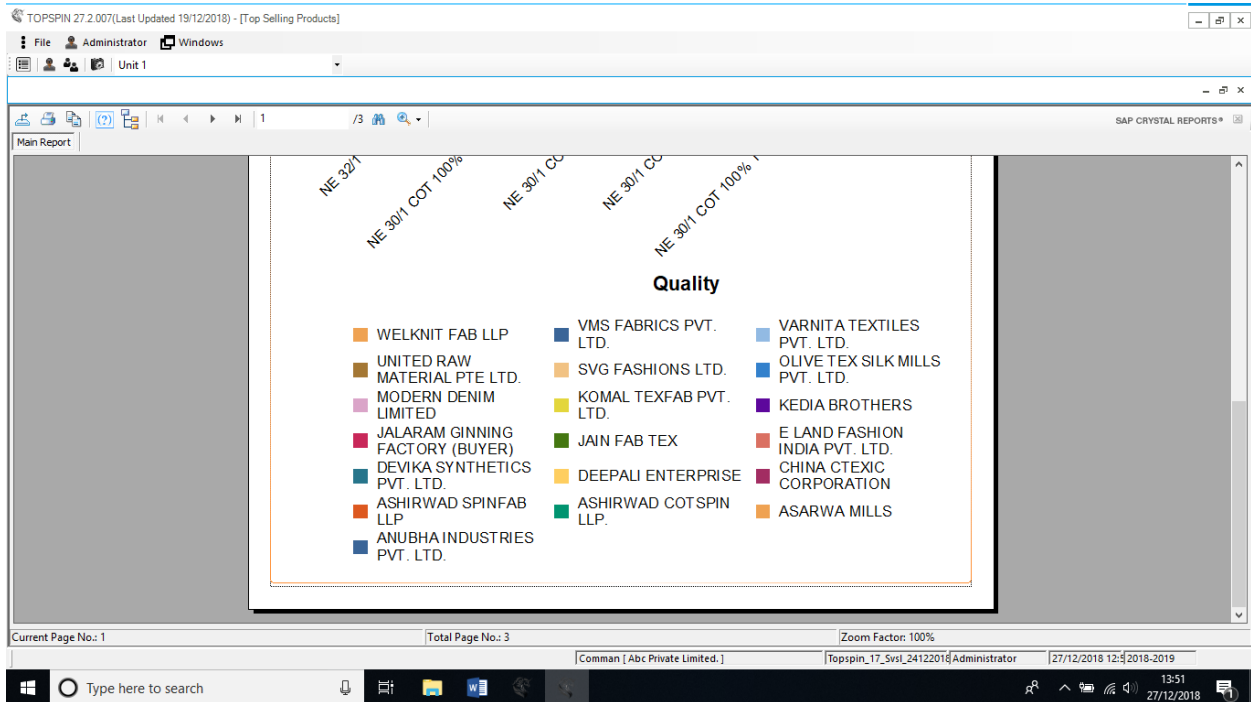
TOPSPIN 27.2.007(Last Updated 19/12/2018) - [Top Selling Products]

File Administrator Windows

Unit 1

1 /3

SAP CRYSTAL REPORTS®

Main Report

NE 32/1

NE 30/1 COT 100%

NE 30/1 CO

NE 30/1 CO

NE 30/1 COT 100%

Quality

WELKNIT FAB LLP
UNITED RAW MATERIAL PTE LTD.
MODERN DENIM LIMITED
JALARAM GINNING FACTORY (BUYER)
DEVIKA SYNTHETICS PVT. LTD.
ASHIRWAD SPINFAB LLP
ANUBHA INDUSTRIES PVT. LTD.

VMS FABRICS PVT. LTD.
SVG FASHIONS LTD.
KOMAL TEXFAB PVT. LTD.
JAIN FAB TEX
DEEPALI ENTERPRISE
ASHIRWAD COTSPIN LLP.

VARNITA TEXTILES PVT. LTD.
OLIVE TEX SILK MILLS PVT. LTD.
KEDIA BROTHERS
E LAND FASHION INDIA PVT. LTD.
CHINA CTEXIC CORPORATION
ASARWA MILLS

Current Page No.: 1
Total Page No.: 3
Zoom Factor: 100%

Comman [ Abc Private Limited. ]
Topspin_17_Svsl_24122018
Administrator
27/12/2018 12:5
2018-2019

Type here to search

13:51
27/12/2018